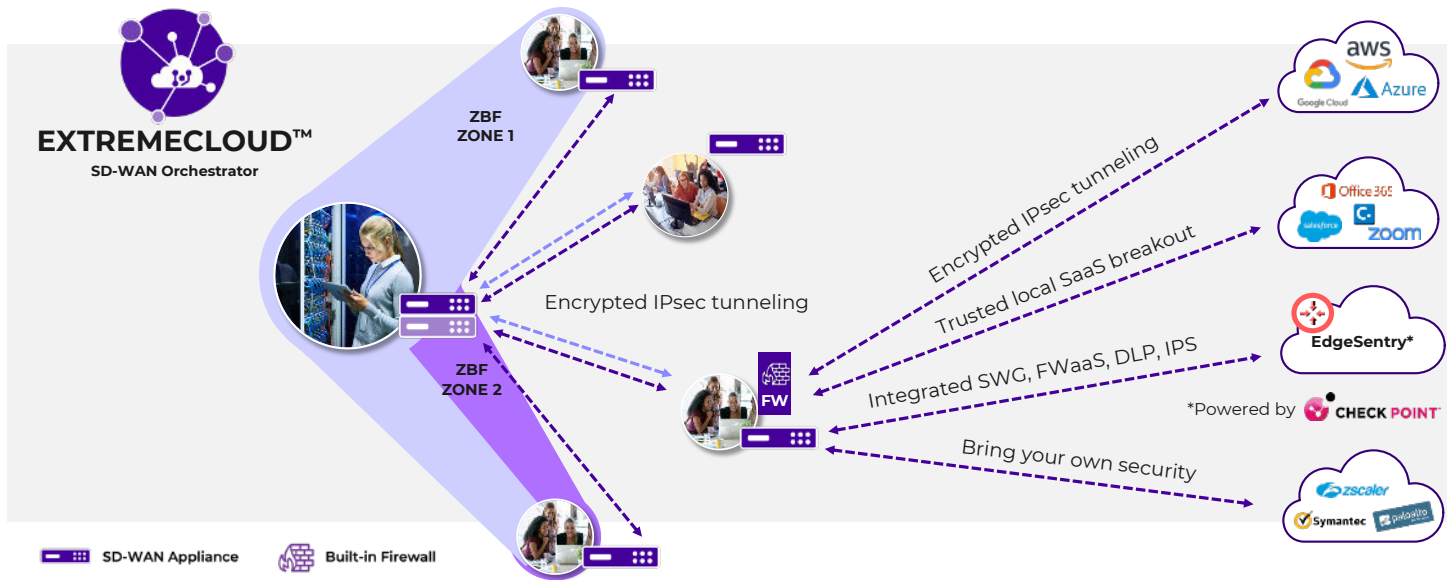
EXTREMECLOUD™
SD-WAN Orchestrator

ZBF
ZONE 1

ZBF
ZONE 2

Encrypted IPsec tunneling

FW

Encrypted IPsec tunneling

Trusted local SaaS breakout

Integrated SWG, FWaaS, DLP, IPS

Bring your own security

aws
Google Cloud
Azure

Office 365
salesforce
zoom

EdgeSentry*

*Powered by CHECK POINT

zscaler
Symantec
paloalto

SD-WAN Appliance

Built-in Firewall